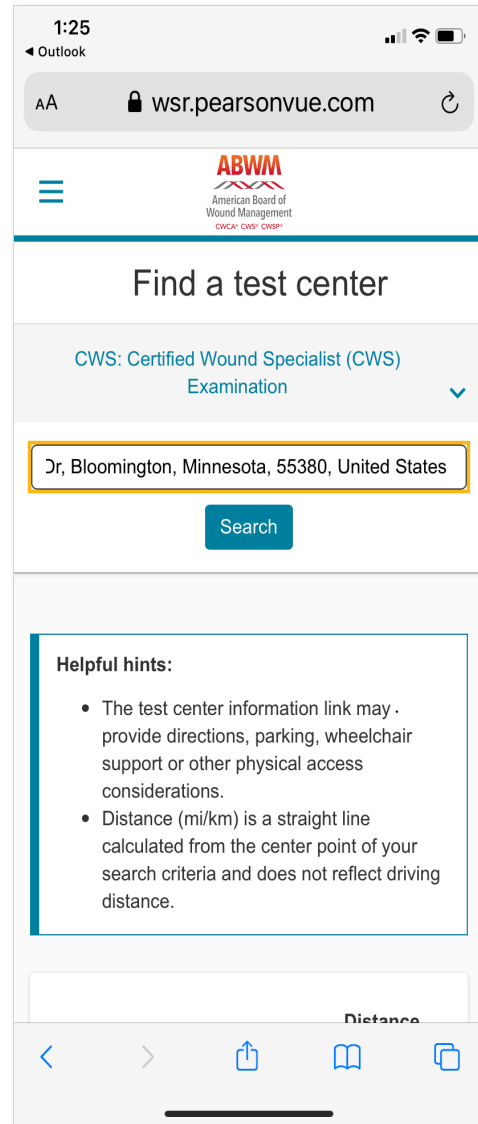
1:25
◀ Outlook

AA wsr.pearsonvue.com

ABWM
American Board of Wound Management
CWCA® CWS® CWSP®

Find a test center

CWS: Certified Wound Specialist (CWS) Examination

Dr, Bloomington, Minnesota, 55380, United States

Search

Helpful hints:

- The test center information link may provide directions, parking, wheelchair support or other physical access considerations.
- Distance (mi/km) is a straight line calculated from the center point of your search criteria and does not reflect driving distance.

Distance